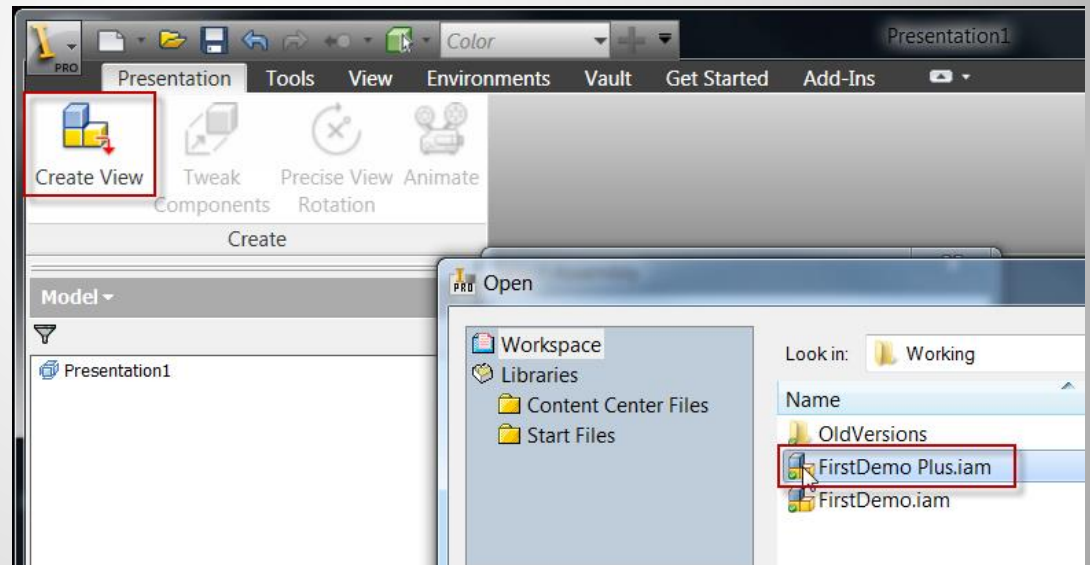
PRO

Color

Presentation1

Presentation Tools View Environments Vault Get Started Add-Ins

Create View

Tweak Components

Precise View Rotation

Animate

Create

Model

Presentation1

PRO Open

Workspace

Libraries

Content Center Files

Start Files

Look in: Working

Name

OldVersions

FirstDemo Plus.iam

FirstDemo.iam